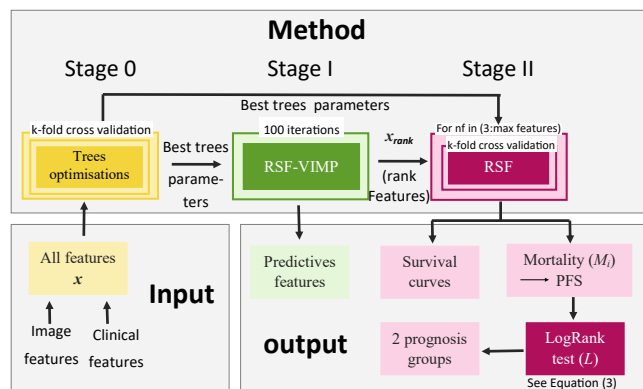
Method

Stage 0

Stage I

Stage II

Best trees parameters

k-fold cross validation

Trees optimisations

Best trees parameters

100 iterations

RSF-VIMP

$x_{rank}$

(rank Features)

For nf in (3:max features)

k-fold cross validation

RSF

All features

$x$

Input

Image features

Clinical features

Predictives features

Survival curves

Mortality ($M_i$)

⟶ PFS

output

2 prognosis groups

LogRank test ($L$)

See Equation (3)